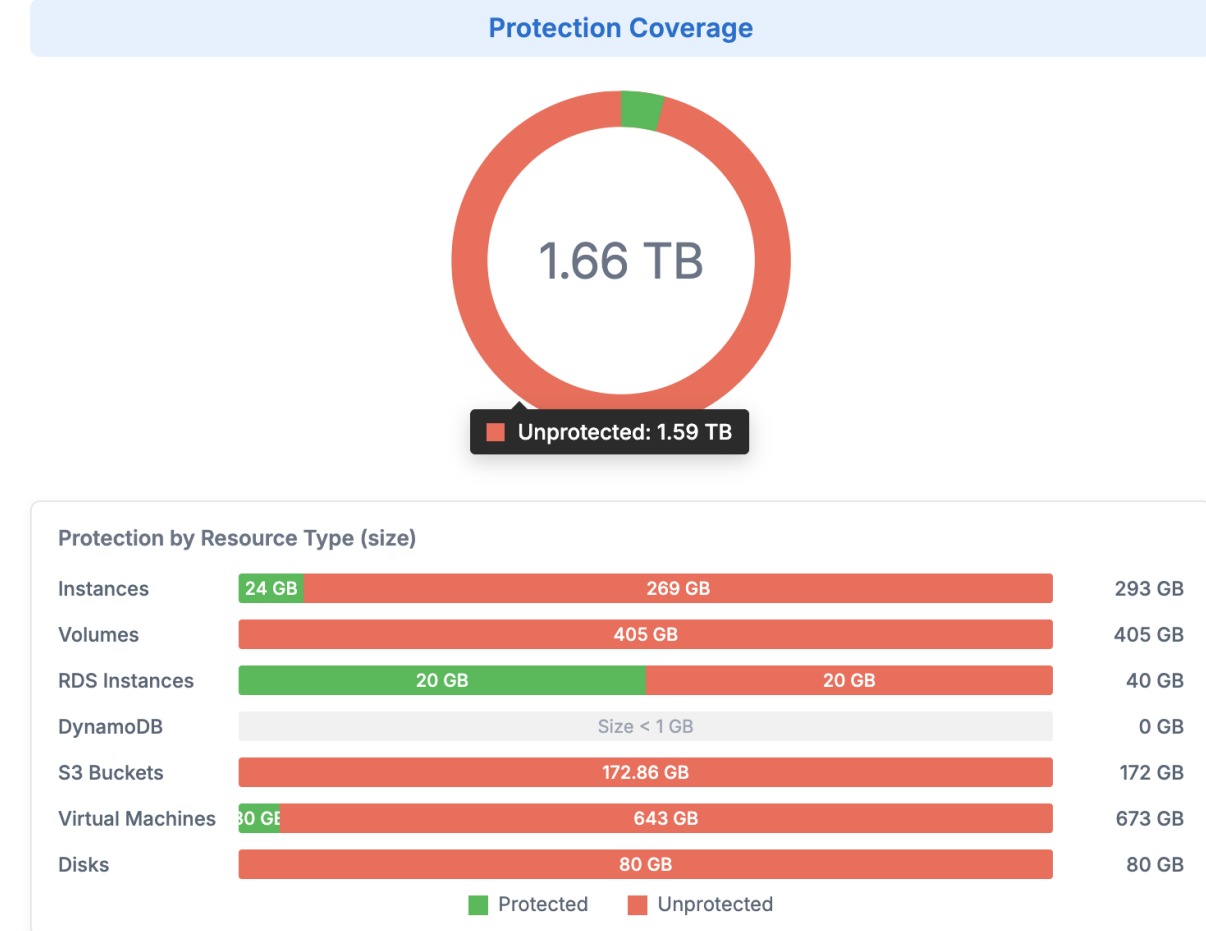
Protection Coverage

1.66 TB

Unprotected: 1.59 TB

Protection by Resource Type (size)

| | | |
|---|---|---|
| Instances | 24 GB 269 GB | 293 GB |
| Volumes | 405 GB | 405 GB |
| RDS Instances | 20 GB 20 GB | 40 GB |
| DynamoDB | Size < 1 GB | 0 GB |
| S3 Buckets | 172.86 GB | 172 GB |
| Virtual Machines | 30 GB 643 GB | 673 GB |
| Disks | 80 GB | 80 GB |

Protected Unprotected